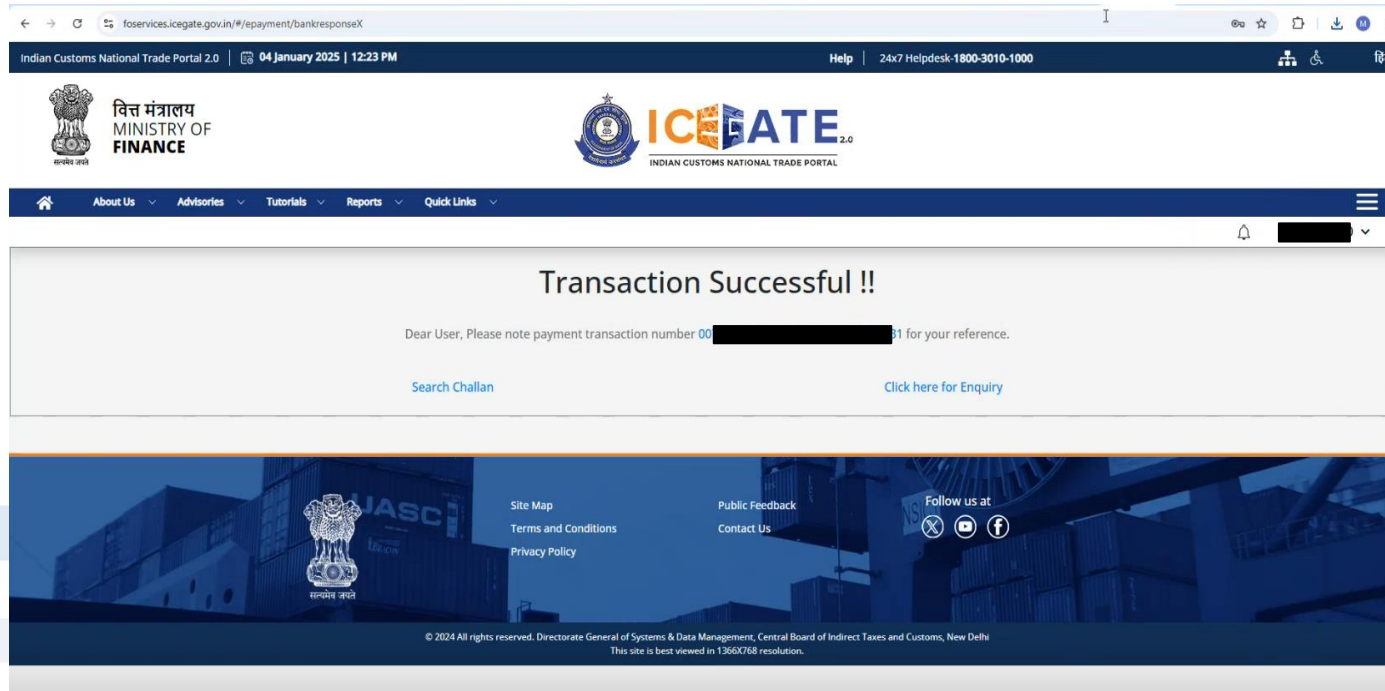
foservices.icegate.gov.in/#/epayment/bankresponseX

Indian Customs National Trade Portal 2.0 | 04 January 2025 | 12:23 PM

Help | 24x7 Helpdesk-1800-3010-1000

हि

सत्यमेव जयते

वित्त मंत्रालय
MINISTRY OF
FINANCE

ICEGATE 2.0
INDIAN CUSTOMS NATIONAL TRADE PORTAL

About Us
Advisories
Tutorials
Reports
Quick Links

Transaction Successful !!

Dear User, Please note payment transaction number 00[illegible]31 for your reference.

Search Challan

Click here for Enquiry

सत्यमेव जयते

Site Map
Terms and Conditions
Privacy Policy

Public Feedback
Contact Us

Follow us at

© 2024 All rights reserved. Directorate General of Systems & Data Management, Central Board of Indirect Taxes and Customs, New Delhi
This site is best viewed in 1366X768 resolution.